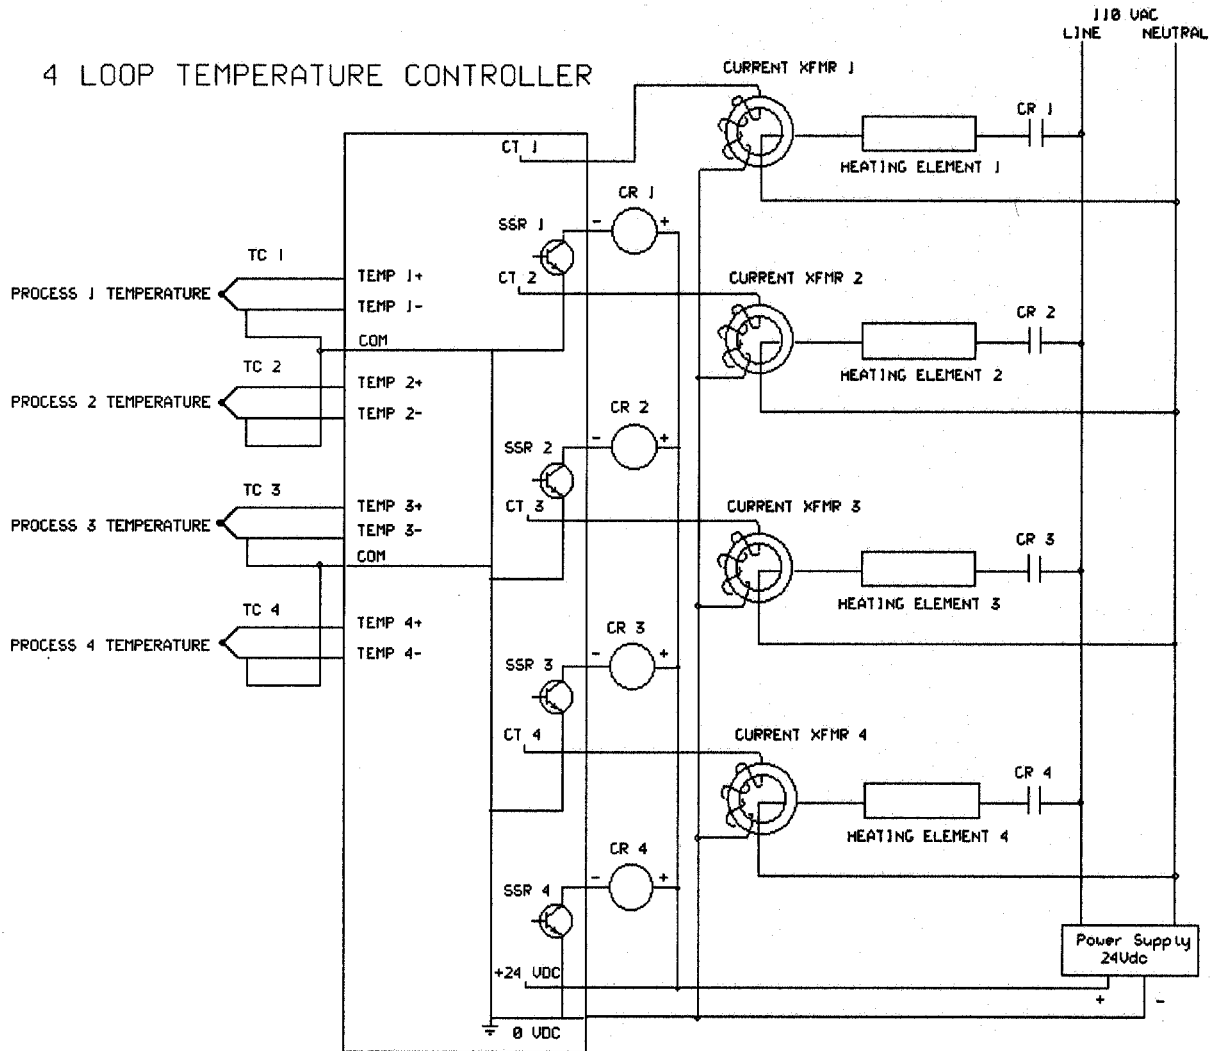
110 VAC
LINE NEUTRAL

4 LOOP TEMPERATURE CONTROLLER

CURRENT XFMR 1
CR 1
CT 1
HEATING ELEMENT 1
CR 1
SSR 1
TC 1
TEMP 1+
CT 2
PROCESS 1 TEMPERATURE
TEMP 1-
CURRENT XFMR 2
CR 2
COM
TC 2
HEATING ELEMENT 2
TEMP 2+
PROCESS 2 TEMPERATURE
TEMP 2-
CR 2
SSR 2
TC 3
CT 3
CURRENT XFMR 3
PROCESS 3 TEMPERATURE
TEMP 3+
TEMP 3-
CR 3
COM
HEATING ELEMENT 3
TC 4
TEMP 4+
CR 3
PROCESS 4 TEMPERATURE
TEMP 4-
SSR 3
CT 4
CURRENT XFMR 4
CR 4
HEATING ELEMENT 4
CR 4
SSR 4
Power Supply
24Vdc
+24 VDC
+
-
0 VDC